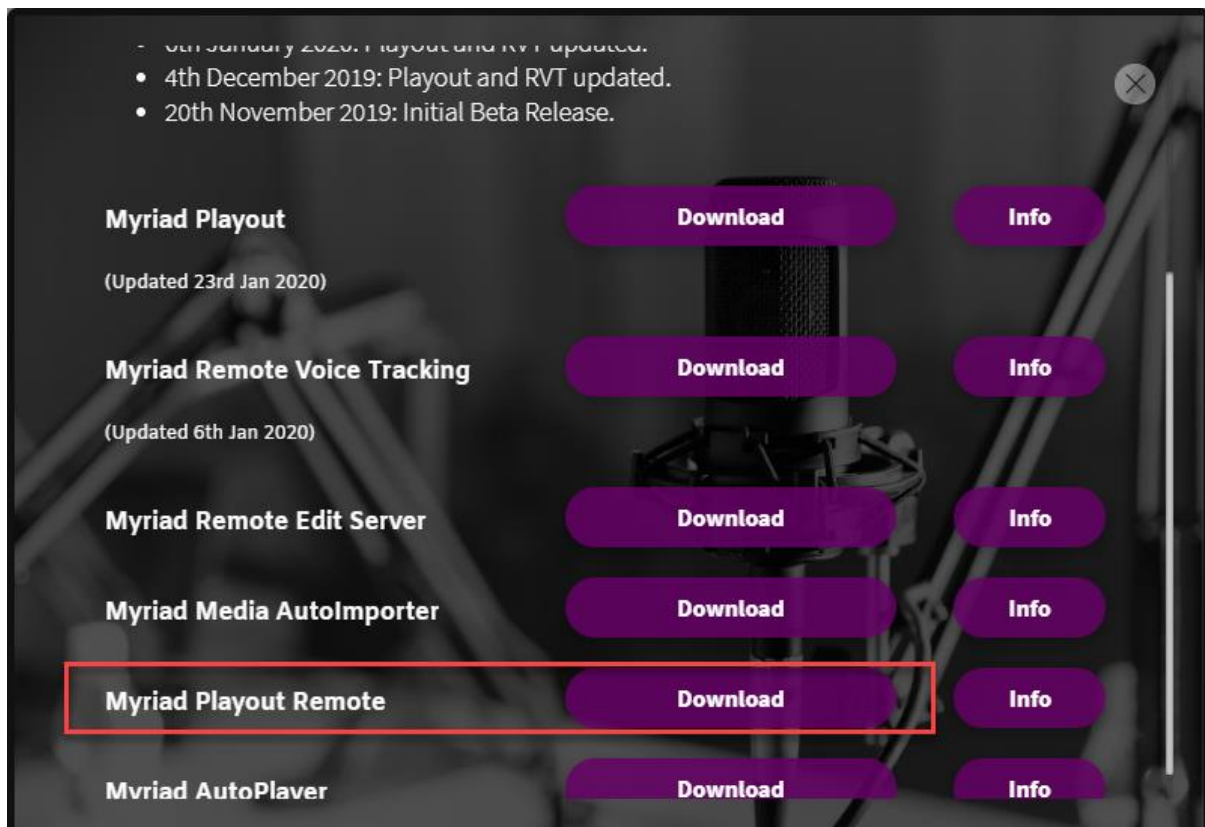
- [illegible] January 2020: Playout and RVT updated.
- 4th December 2019: Playout and RVT updated.
- 20th November 2019: Initial Beta Release.

Myriad Playout
Download
Info

(Updated 23rd Jan 2020)

Myriad Remote Voice Tracking
Download
Info

(Updated 6th Jan 2020)

Myriad Remote Edit Server
Download
Info

Myriad Media AutoImporter
Download
Info

Myriad Playout Remote
Download
Info

Myriad AutoPlayer
Download
Info